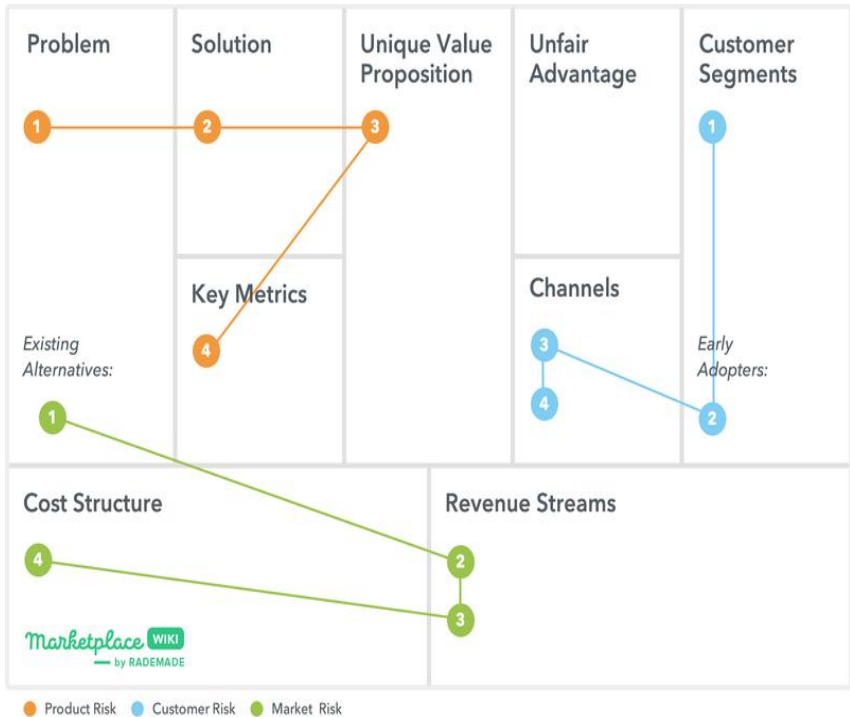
Problem

1

Existing Alternatives:

1

Solution

2

Key Metrics

4

Unique Value Proposition

3

Unfair Advantage

Channels

3

4

Customer Segments

1

Early Adopters:

2

Cost Structure

4

Revenue Streams

2

3

Marketplace WIKI by RADEMADE

Product Risk Customer Risk Market Risk